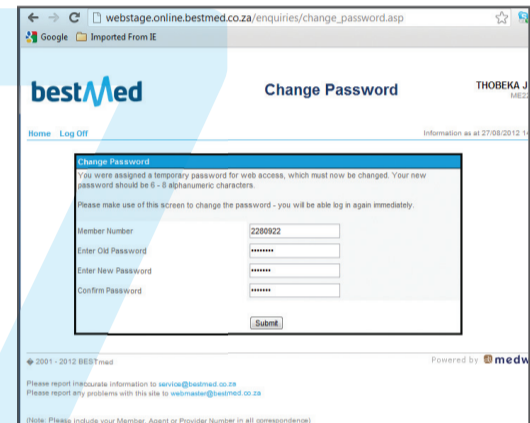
webstage.online.bestmed.co.za/enquiries/change_password.asp

Google Imported From IE

bestMed

Change Password

THOBEKA J
ME2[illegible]

Home Log Off

Information as at 27/08/2012 1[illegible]

Change Password

You were assigned a temporary password for web access, which must now be changed. Your new password should be 6 - 8 alphanumeric characters.

Please make use of this screen to change the password - you will be able log in again immediately.

| | |
|---|---|
| Member Number | 2280922 |
| Enter Old Password | •••••••• |
| Enter New Password | ••••••• |
| Confirm Password | ••••••• |

Submit

© 2001 - 2012 BESTmed

Powered by medw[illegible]

Please report inaccurate information to service@bestmed.co.za
Please report any problems with this site to webmaster@bestmed.co.za

(Note: Please include your Member, Agent or Provider Number in all correspondence)